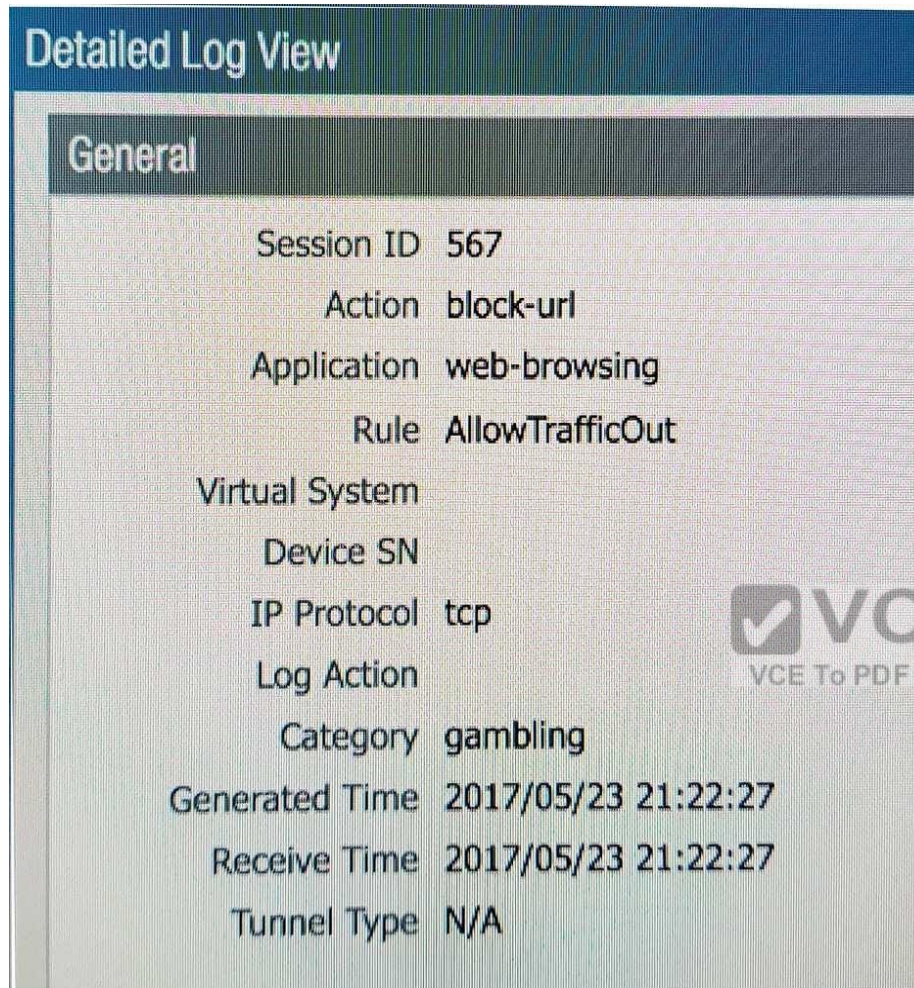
Detailed Log View

General

Session ID 567
Action block-url
Application web-browsing
Rule AllowTrafficOut
Virtual System
Device SN
IP Protocol tcp
Log Action
Category gambling
Generated Time 2017/05/23 21:22:27
Receive Time 2017/05/23 21:22:27
Tunnel Type N/A

VC
VCE To PDF